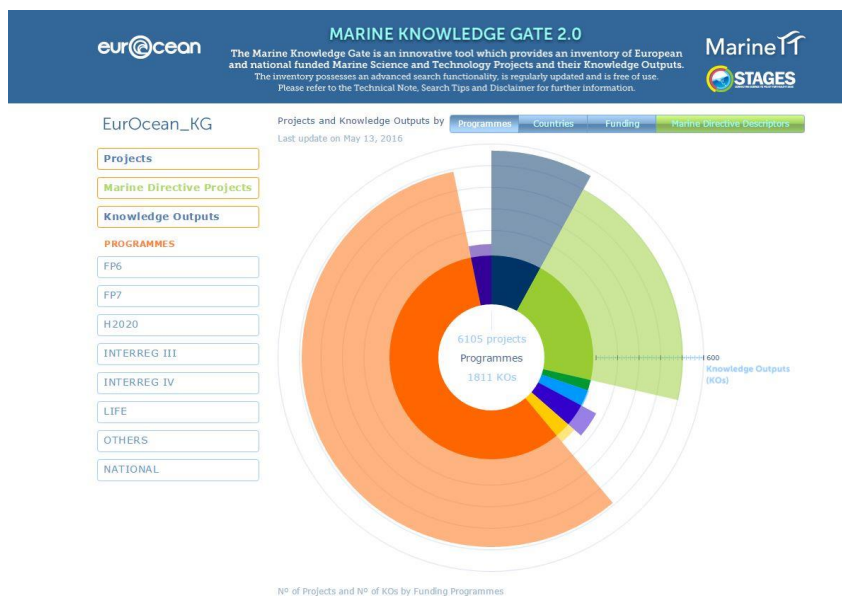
eur@cean

MARINE KNOWLEDGE GATE 2.0

The Marine Knowledge Gate is an innovative tool which provides an inventory of European and national funded Marine Science and Technology Projects and their Knowledge Outputs.
The inventory possesses an advanced search functionality, is regularly updated and is free of use.
Please refer to the Technical Note, Search Tips and Disclaimer for further information.

Marine

STAGES

EurOcean_KG

Projects

Marine Directive Projects

Knowledge Outputs

PROGRAMMES

FP6

FP7

H2020

INTERREG III

INTERREG IV

LIFE

OTHERS

NATIONAL

Projects and Knowledge Outputs by Programmes Countries Funding Marine Directive Descriptors

Last update on May 13, 2016

6105 projects
Programmes
1811 KOs

600
Knowledge Outputs (KOs)

Nº of Projects and Nº of KOs by Funding Programmes